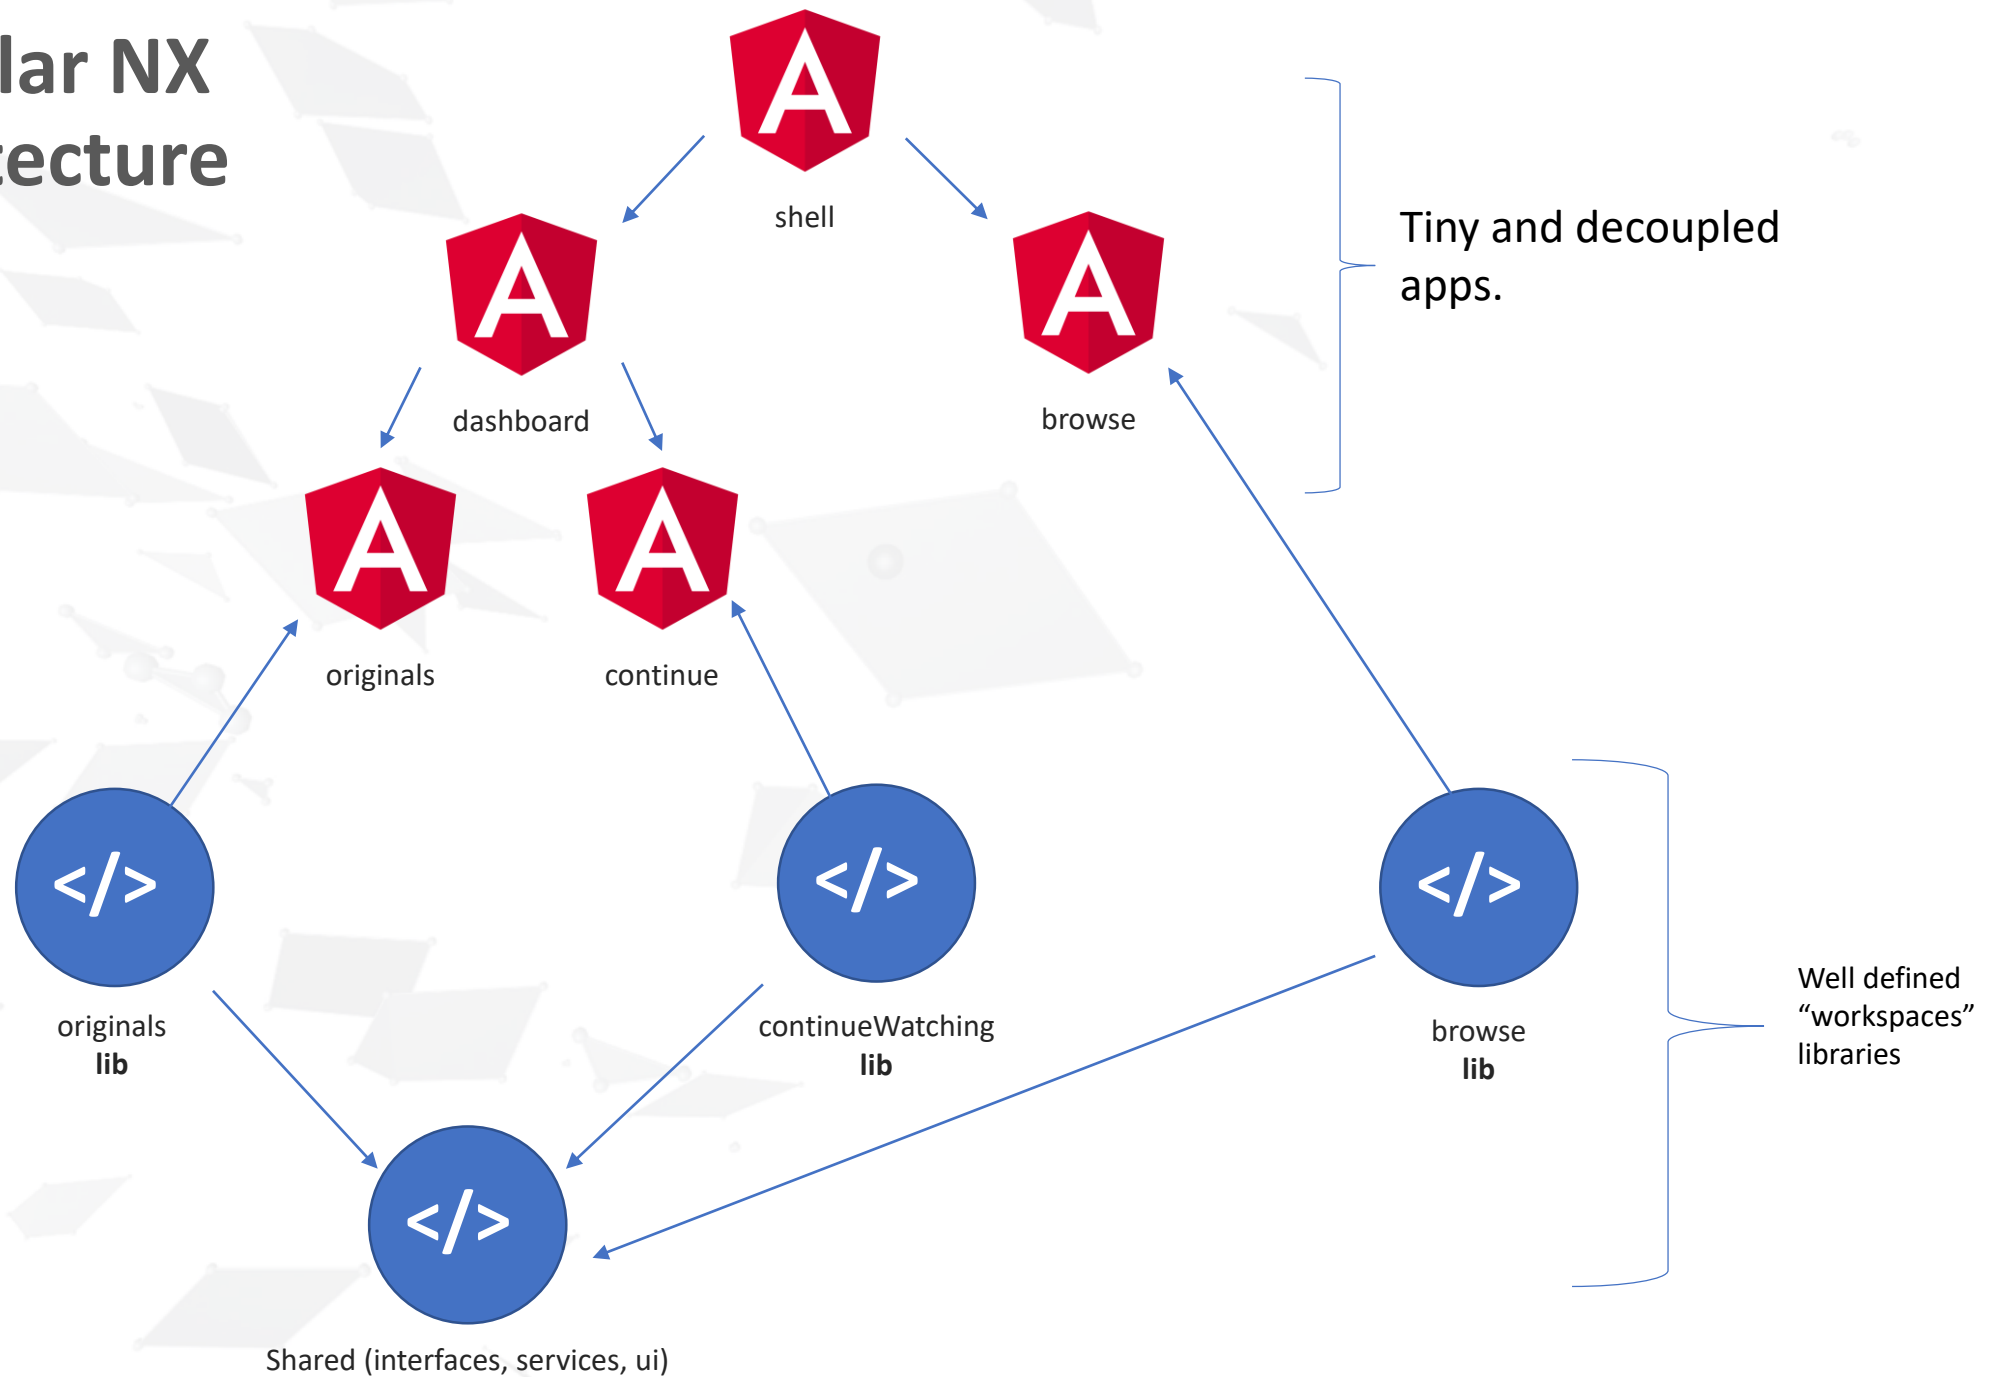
lar NX
ecture

A
shell

A
dashboard

A
browse

Tiny and decoupled apps.

A
originals

A
continue

</>
originals
**lib**

</>
continueWatching
**lib**

</>
browse
**lib**

Well defined “workspaces” libraries

</>
Shared (interfaces, services, ui)